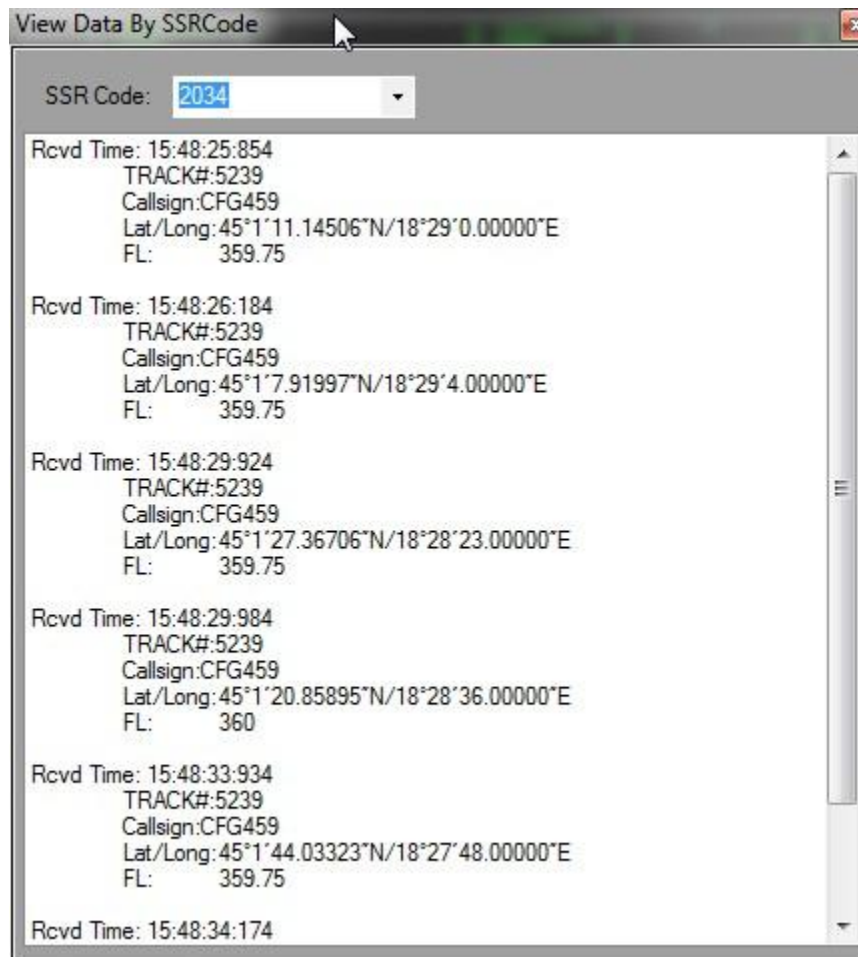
View Data By SSRCode

SSR Code: 2034

Rcvd Time: 15:48:25:854
TRACK#:5239
Callsign:CFG459
Lat/Long: 45°1´11.14506"N/18°29´0.00000"E
FL: 359.75

Rcvd Time: 15:48:26:184
TRACK#:5239
Callsign:CFG459
Lat/Long: 45°1´7.91997"N/18°29´4.00000"E
FL: 359.75

Rcvd Time: 15:48:29:924
TRACK#:5239
Callsign:CFG459
Lat/Long: 45°1´27.36706"N/18°28´23.00000"E
FL: 359.75

Rcvd Time: 15:48:29:984
TRACK#:5239
Callsign:CFG459
Lat/Long: 45°1´20.85895"N/18°28´36.00000"E
FL: 360

Rcvd Time: 15:48:33:934
TRACK#:5239
Callsign:CFG459
Lat/Long: 45°1´44.03323"N/18°27´48.00000"E
FL: 359.75

Rcvd Time: 15:48:34:174